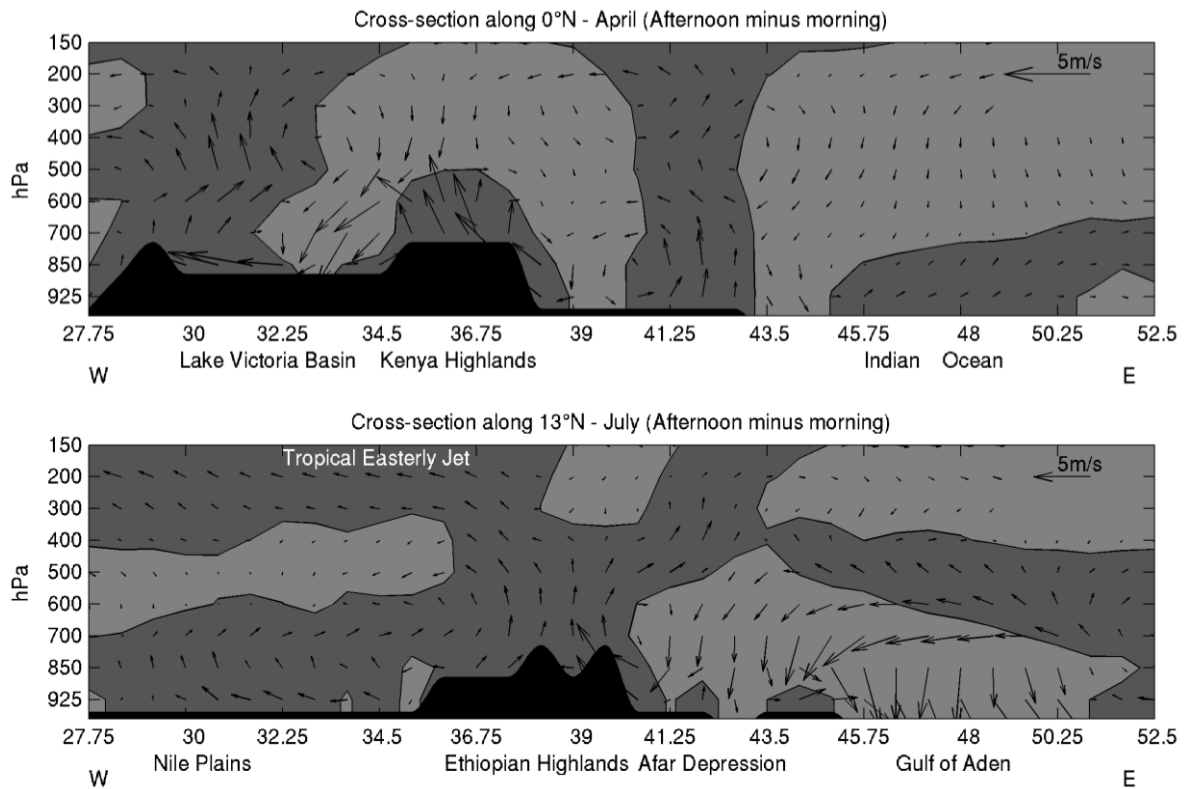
Cross-section along 0°N - April (Afternoon minus morning)

150
200
300
400
500
600
700
850
925
hPa

5m/s

27.75 30 32.25 34.5 36.75 39 41.25 43.5 45.75 48 50.25 52.5

W Lake Victoria Basin Kenya Highlands Indian Ocean E

Cross-section along 13°N - July (Afternoon minus morning)

150
200
300
400
500
600
700
850
925
hPa

Tropical Easterly Jet

5m/s

27.75 30 32.25 34.5 36.75 39 41.25 43.5 45.75 48 50.25 52.5

W Nile Plains Ethiopian Highlands Afar Depression Gulf of Aden E